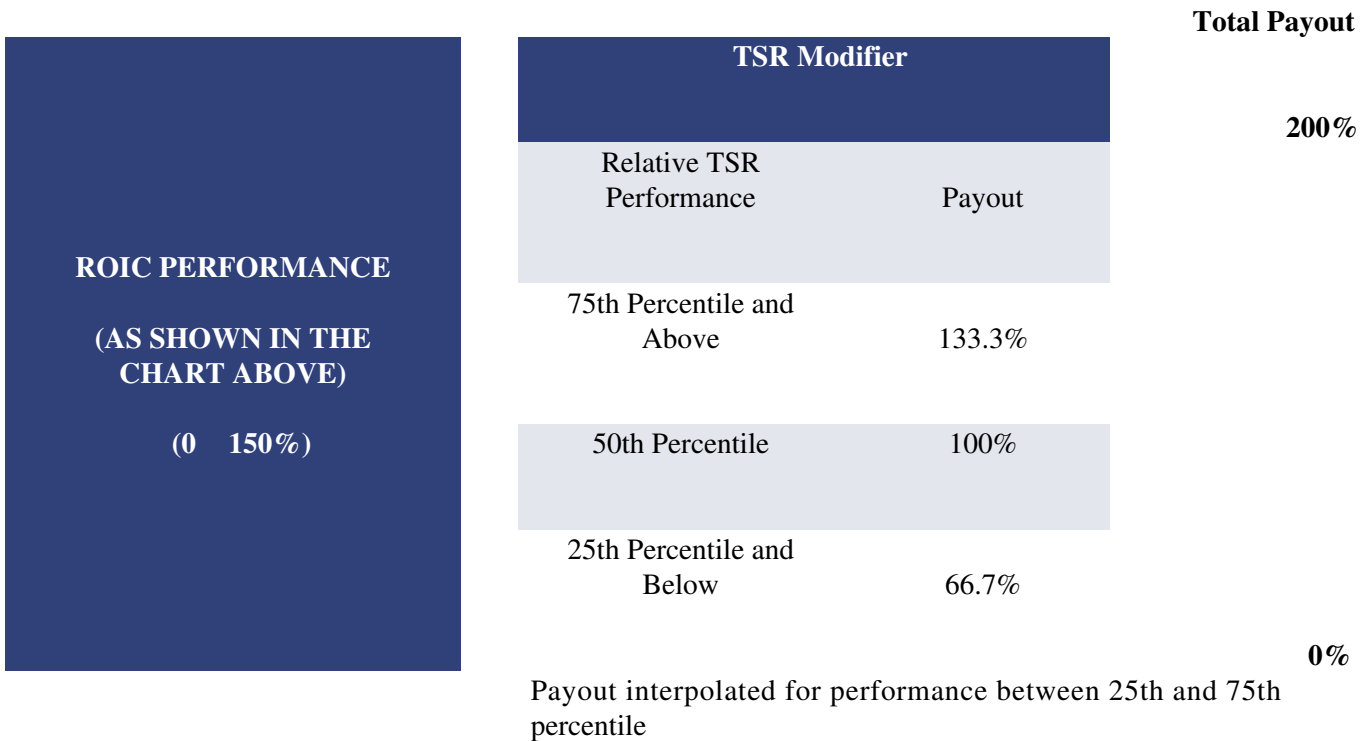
Total Payout

ROIC PERFORMANCE

(AS SHOWN IN THE CHART ABOVE)

(0 150%)

TSR Modifier

| Relative TSR Performance | Payout |
|---|---|
| 75th Percentile and Above | 133.3% |
| 50th Percentile | 100% |
| 25th Percentile and Below | 66.7% |

200%

0%

Payout interpolated for performance between 25th and 75th percentile